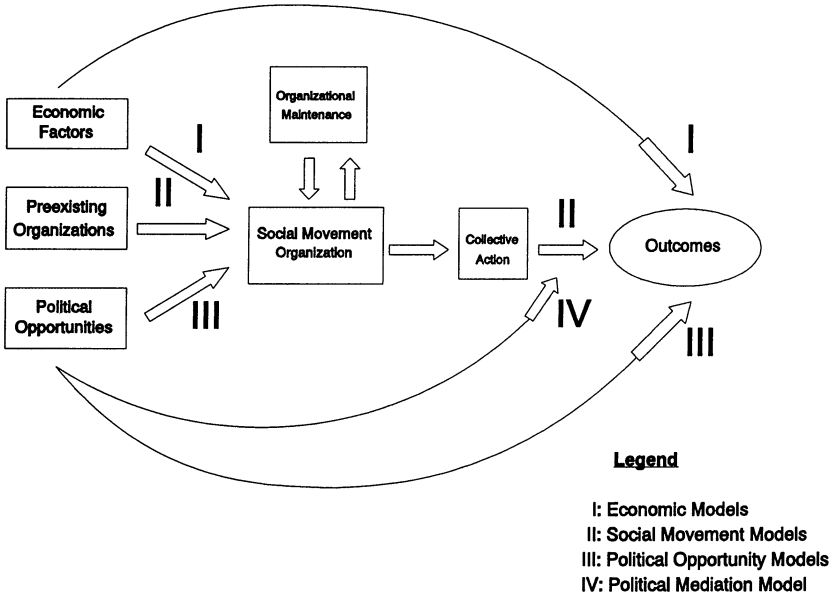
Economic Factors

Preexisting Organizations

Political Opportunities

Organizational Maintenance

Social Movement Organization

Collective Action

Outcomes

I

II

III

I

II

IV

III

Legend

I: Economic Models
II: Social Movement Models
III: Political Opportunity Models
IV: Political Mediation Model